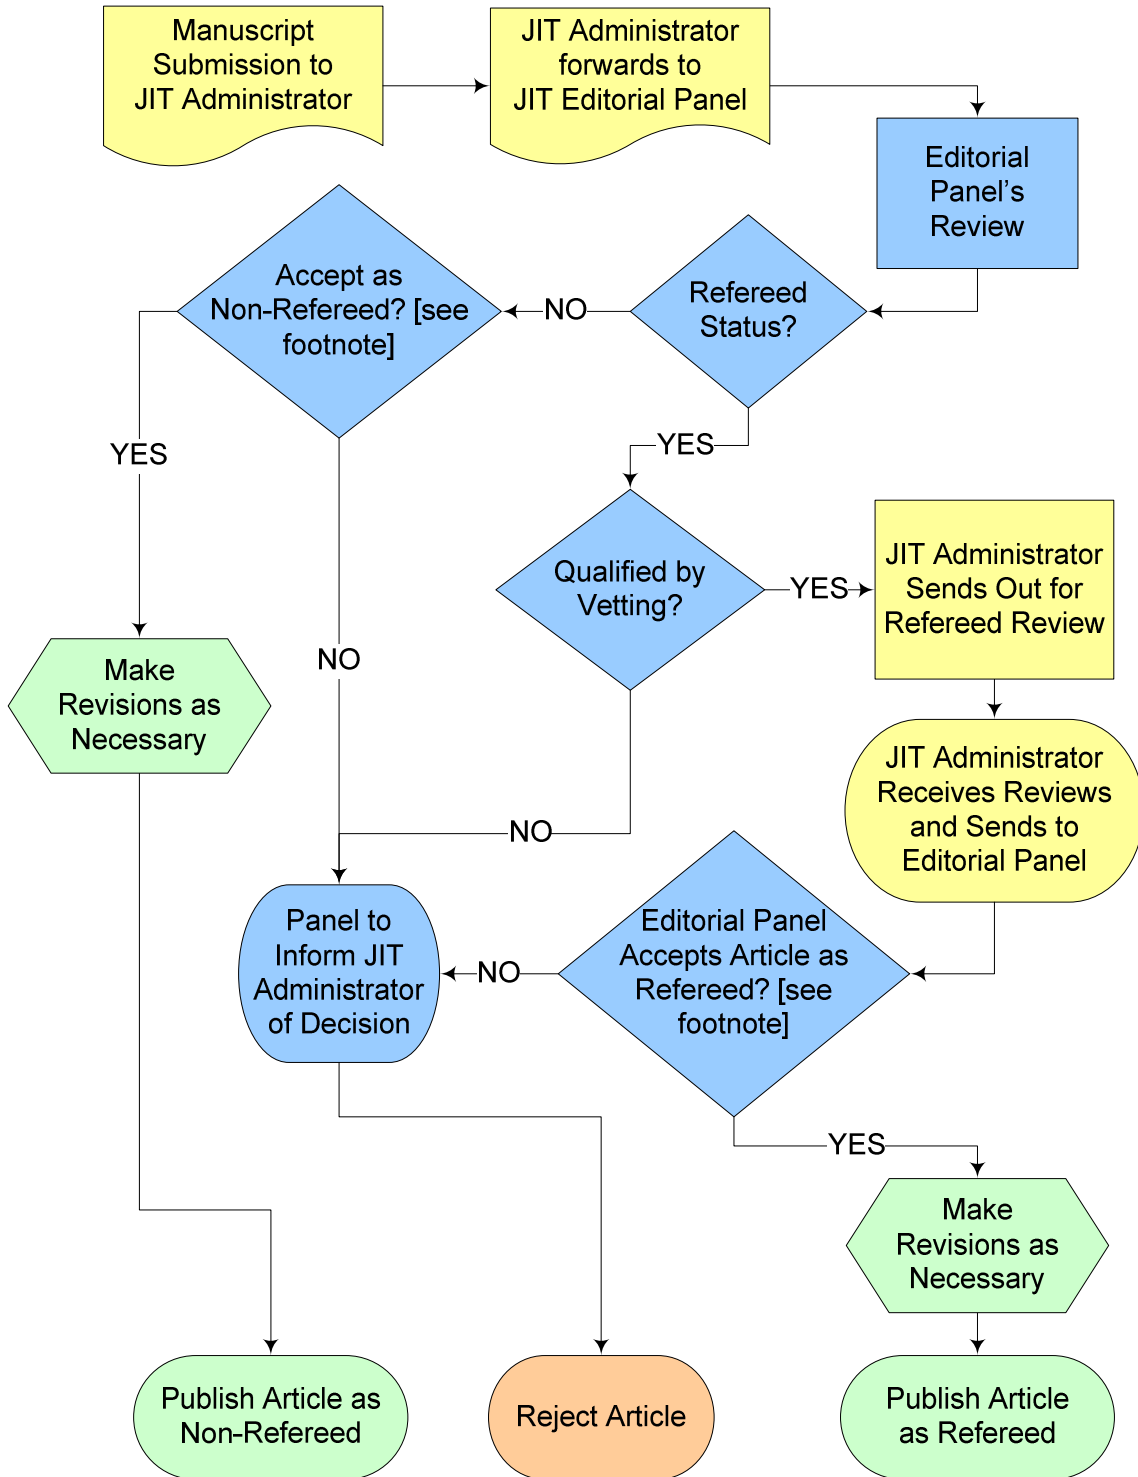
Manuscript Submission to JIT Administrator

JIT Administrator forwards to JIT Editorial Panel

Editorial Panel's Review

Accept as Non-Refereed? [see footnote]

NO

Refereed Status?

YES

YES

Qualified by Vetting?

YES

JIT Administrator Sends Out for Refereed Review

Make Revisions as Necessary

NO

JIT Administrator Receives Reviews and Sends to Editorial Panel

NO

Panel to Inform JIT Administrator of Decision

NO

Editorial Panel Accepts Article as Refereed? [see footnote]

YES

Make Revisions as Necessary

Publish Article as Non-Refereed

Reject Article

Publish Article as Refereed